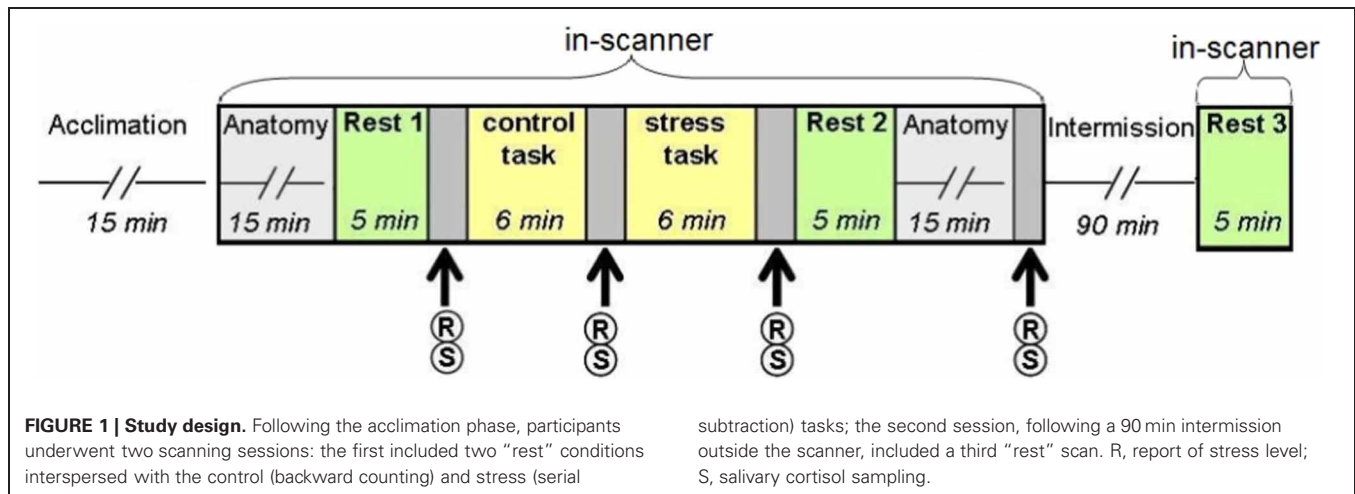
in-scanner

in-scanner

Acclimation

15 min

Anatomy

15 min

Rest 1

5 min

control task

6 min

stress task

6 min

Rest 2

5 min

Anatomy

15 min

Intermission

90 min

Rest 3

5 min

R
S

R
S

R
S

R
S

**FIGURE 1 | Study design.** Following the acclimation phase, participants underwent two scanning sessions: the first included two "rest" conditions interspersed with the control (backward counting) and stress (serial subtraction) tasks; the second session, following a 90 min intermission outside the scanner, included a third "rest" scan. R, report of stress level; S, salivary cortisol sampling.